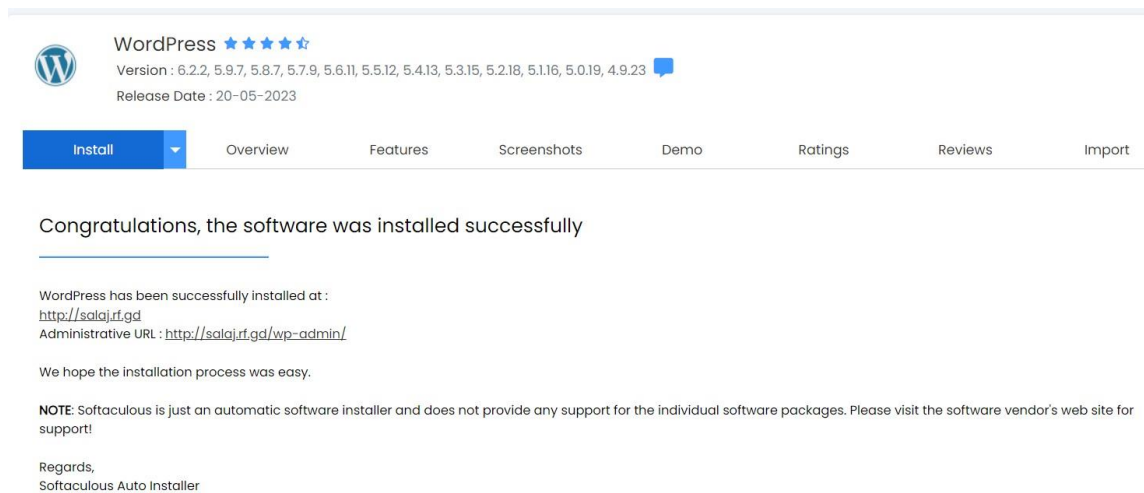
WordPress

Version : 6.2.2, 5.9.7, 5.8.7, 5.7.9, 5.6.11, 5.5.12, 5.4.13, 5.3.15, 5.2.18, 5.1.16, 5.0.19, 4.9.23

Release Date : 20-05-2023

Install | Overview | Features | Screenshots | Demo | Ratings | Reviews | Import

Congratulations, the software was installed successfully

WordPress has been successfully installed at :
http://salaj.rf.gd
Administrative URL : http://salaj.rf.gd/wp-admin/

We hope the installation process was easy.

NOTE: Softaculous is just an automatic software installer and does not provide any support for the individual software packages. Please visit the software vendor's web site for support!

Regards,
Softaculous Auto Installer